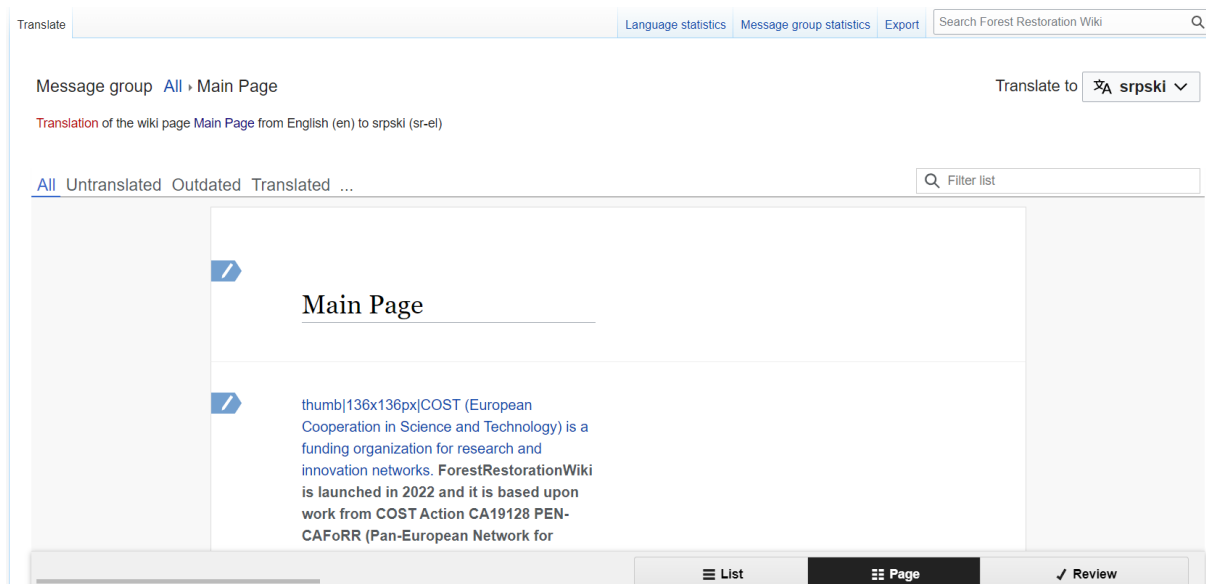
Translate

Language statistics Message group statistics Export Search Forest Restoration Wiki

Message group All › Main Page

Translate to srpski

Translation of the wiki page Main Page from English (en) to srpski (sr-el)

All Untranslated Outdated Translated ...

Filter list

Main Page

thumb|136x136px|COST (European Cooperation in Science and Technology) is a funding organization for research and innovation networks. **ForestRestorationWiki is launched in 2022 and it is based upon work from COST Action CA19128 PEN-CAFoRR (Pan-European Network for**

List Page Review